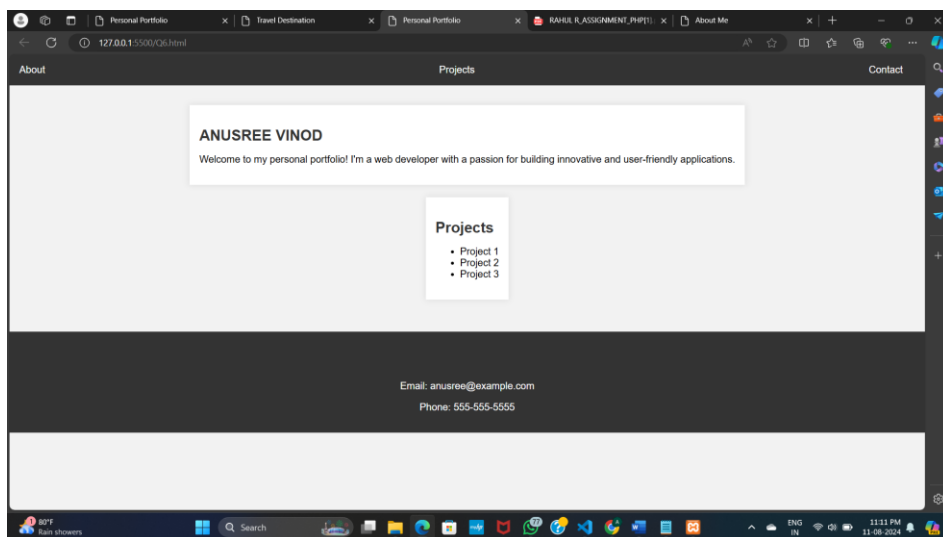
Personal Portfolio × Travel Destination × Personal Portfolio × RAHUL R_ASSIGNMENT_PHP[1] × About Me ×

127.0.0.1:5500/Q6.html

About

Projects

Contact

ANUSREE VINOD

Welcome to my personal portfolio! I'm a web developer with a passion for building innovative and user-friendly applications.

Projects

- Project 1
- Project 2
- Project 3

Email: anusree@example.com

Phone: 555-555-5555

80°F
Rain showers

Search

ENG
IN

11:11 PM
11-08-2024